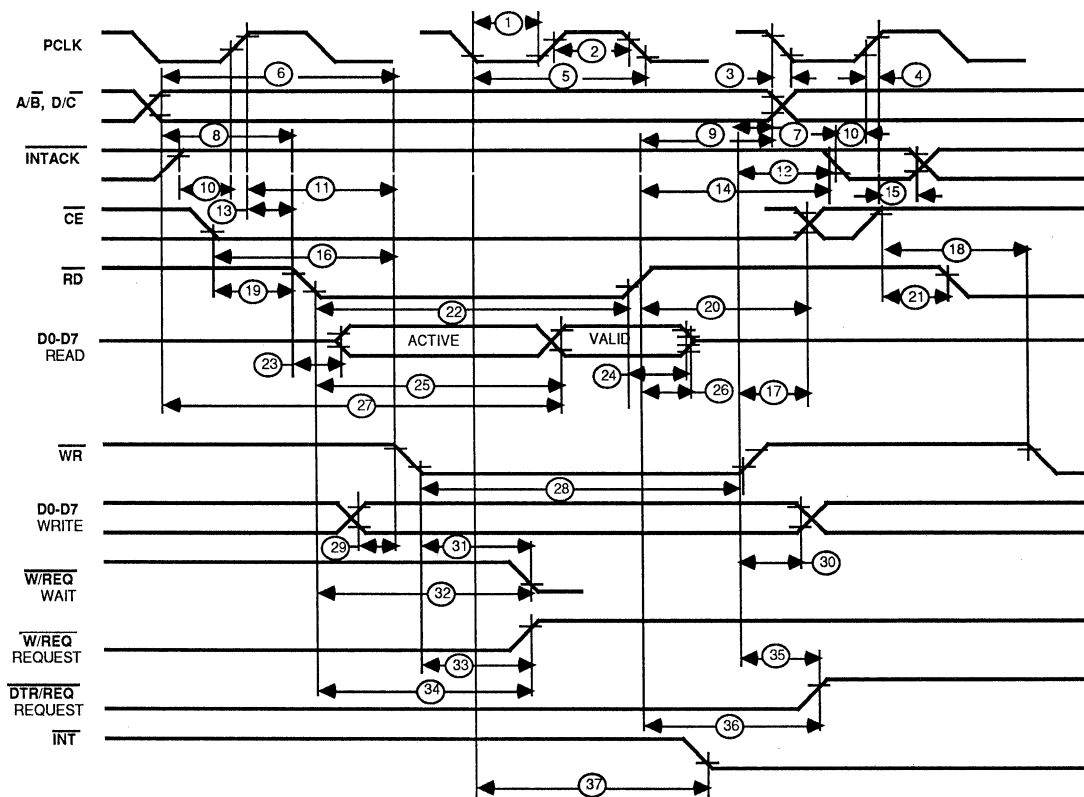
PCLK
$A/\overline{B}$, $D/\overline{C}$
$\overline{INTACK}$
$\overline{CE}$
$\overline{RD}$
D0-D7 READ
$\overline{WR}$
D0-D7 WRITE
$\overline{W/REQ}$ WAIT
$\overline{W/REQ}$ REQUEST
$\overline{DTR/REQ}$ REQUEST
$\overline{INT}$

1
2
3
4
5
6
7
8
9
10
10
11
12
13
14
15
16
17
18
19
20
21
22
23
24
25
26
27
ACTIVE
VALID
28
29
30
31
32
33
34
35
36
37